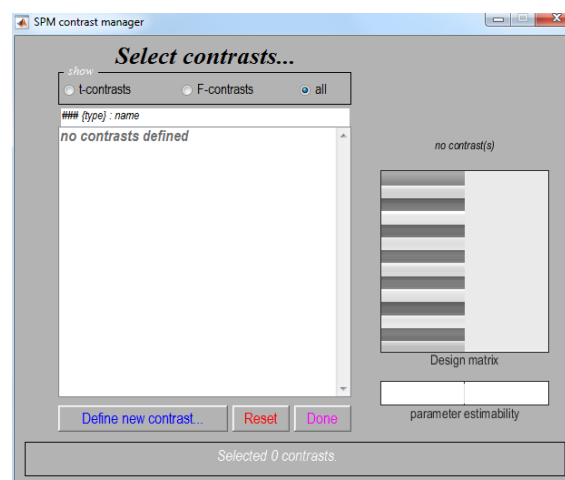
SPM contrast manager

Select contrasts...

show

t-contrasts

F-contrasts

all

### {type} : name

no contrasts defined

no contrast(s)

Design matrix

parameter estimability

Define new contrast...

Reset

Done

Selected 0 contrasts.